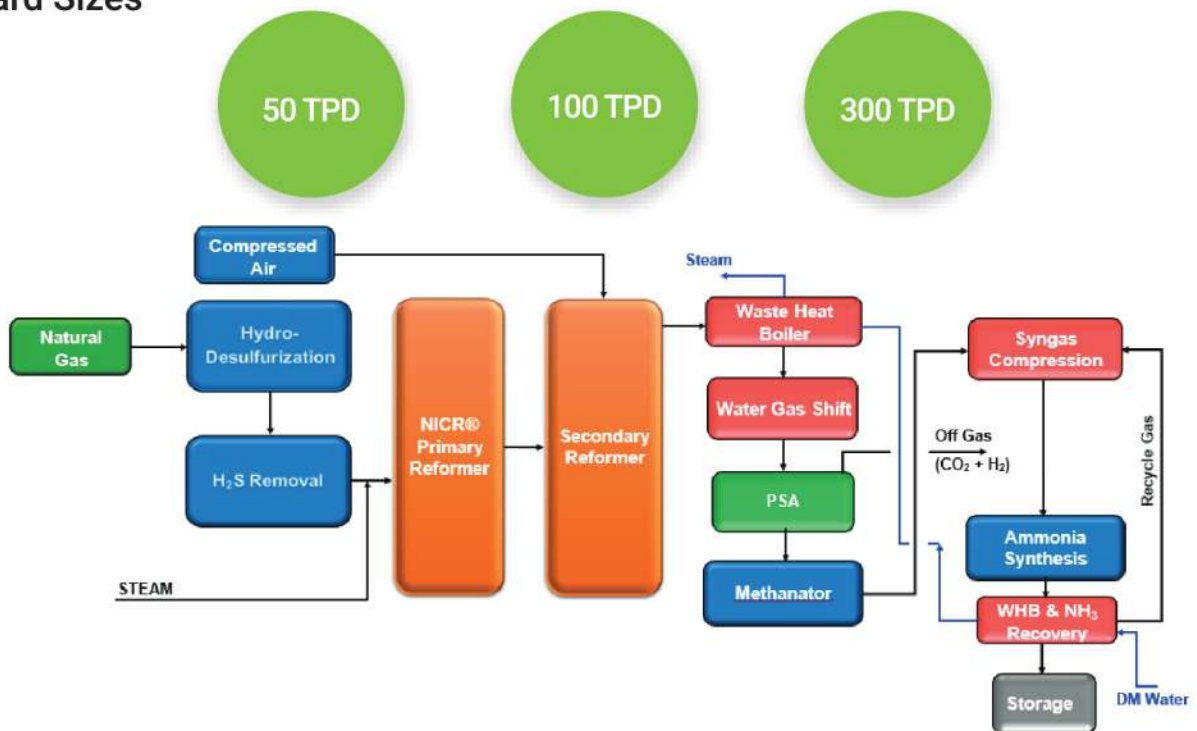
ard Sizes

50 TPD

100 TPD

300 TPD

Compressed Air

Natural Gas

Hydro-Desulfurization

$H_2S$ Removal

STEAM

NICR® Primary Reformer

Secondary Reformer

Steam

Waste Heat Boiler

Water Gas Shift

PSA

Methanator

Off Gas ($CO_2$ + $H_2$)

Syngas Compression

Recycle Gas

Ammonia Synthesis

WHB & $NH_3$ Recovery

Storage

DM Water